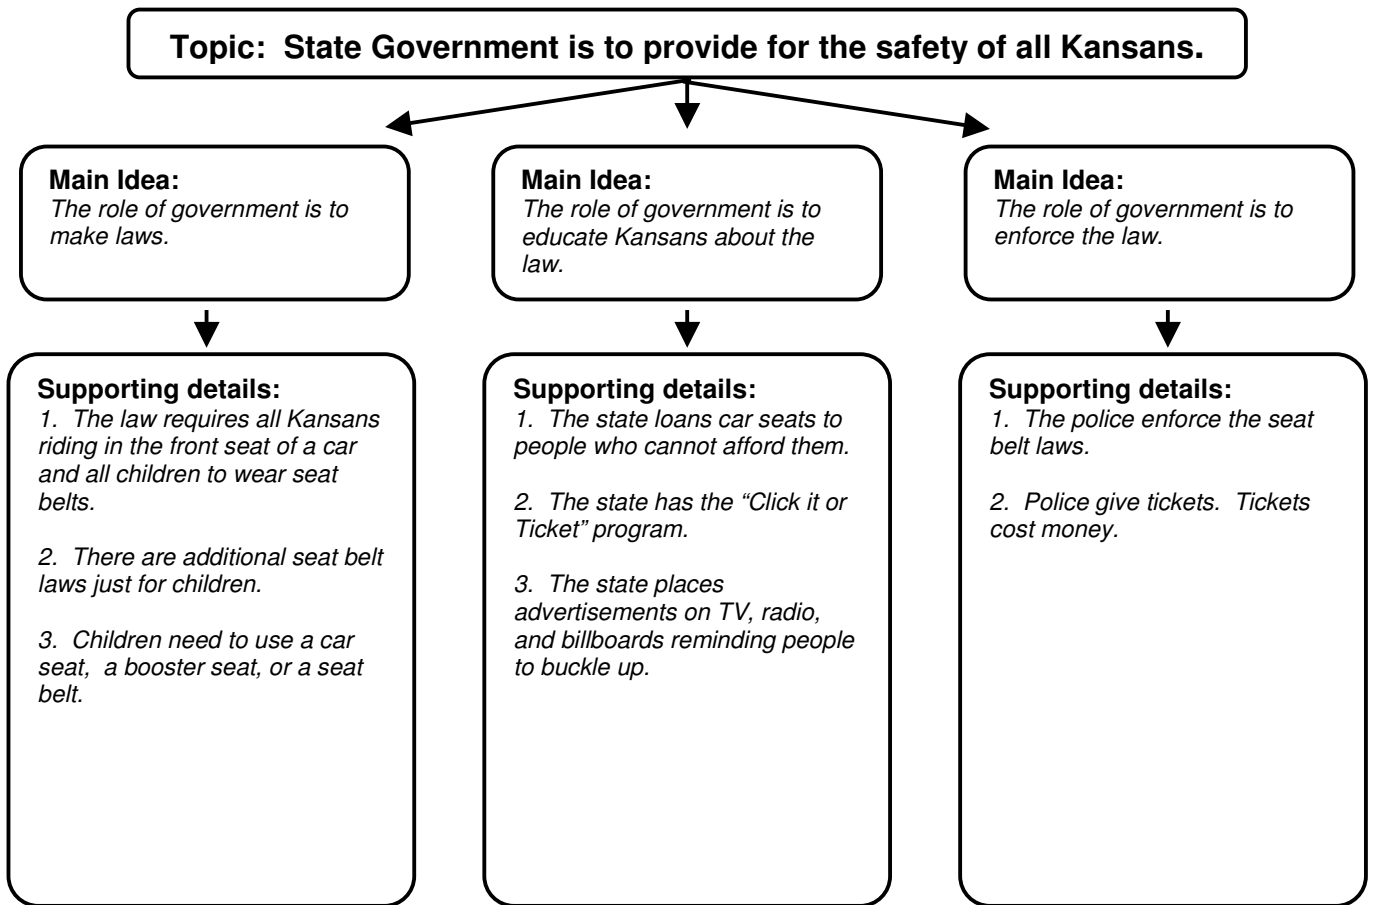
Topic: State Government is to provide for the safety of all Kansans.

Main Idea:
The role of government is to make laws.

Supporting details:
1. The law requires all Kansans riding in the front seat of a car and all children to wear seat belts.

2. There are additional seat belt laws just for children.

3. Children need to use a car seat, a booster seat, or a seat belt.

Main Idea:
The role of government is to educate Kansans about the law.

Supporting details:
1. The state loans car seats to people who cannot afford them.

2. The state has the "Click it or Ticket" program.

3. The state places advertisements on TV, radio, and billboards reminding people to buckle up.

Main Idea:
The role of government is to enforce the law.

Supporting details:
1. The police enforce the seat belt laws.

2. Police give tickets. Tickets cost money.